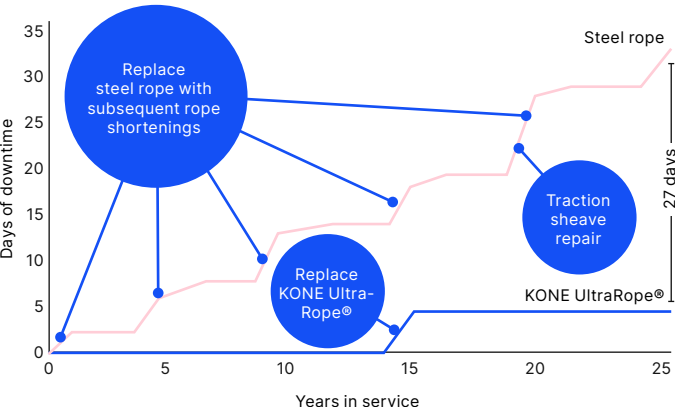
35
30
25
20
15
10
5
0

Days of downtime

0
5
10
15
20
25

Years in service

Replace steel rope with subsequent rope shortenings

Steel rope

Traction sheave repair

27 days

Replace KONE Ultra-Rope®

KONE UltraRope®